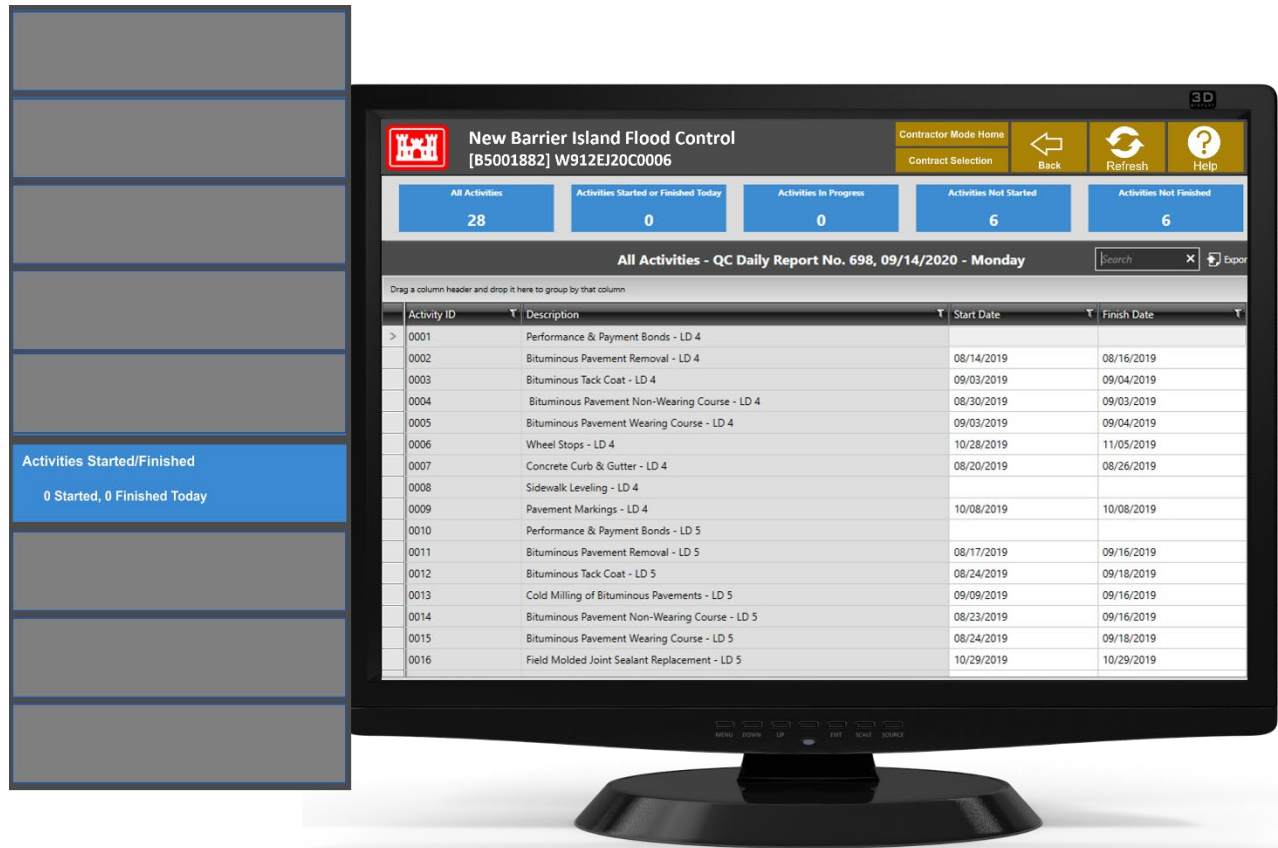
Activities Started/Finished

0 Started, 0 Finished Today

3D

New Barrier Island Flood Control
[B5001882] W912EJ20C0006

Contractor Mode Home

Contract Selection

Back

Refresh

Help

All Activities
28

Activities Started or Finished Today
0

Activities In Progress
0

Activities Not Started
6

Activities Not Finished
6

All Activities - QC Daily Report No. 698, 09/14/2020 - Monday

Search

Expor

Drag a column header and drop it here to group by that column

| | Activity ID | Description | Start Date | Finish Date |
|---|---|---|---|---|
| > | 0001 | Performance & Payment Bonds - LD 4 | | |
| | 0002 | Bituminous Pavement Removal - LD 4 | 08/14/2019 | 08/16/2019 |
| | 0003 | Bituminous Tack Coat - LD 4 | 09/03/2019 | 09/04/2019 |
| | 0004 | Bituminous Pavement Non-Wearing Course - LD 4 | 08/30/2019 | 09/03/2019 |
| | 0005 | Bituminous Pavement Wearing Course - LD 4 | 09/03/2019 | 09/04/2019 |
| | 0006 | Wheel Stops - LD 4 | 10/28/2019 | 11/05/2019 |
| | 0007 | Concrete Curb & Gutter - LD 4 | 08/20/2019 | 08/26/2019 |
| | 0008 | Sidewalk Leveling - LD 4 | | |
| | 0009 | Pavement Markings - LD 4 | 10/08/2019 | 10/08/2019 |
| | 0010 | Performance & Payment Bonds - LD 5 | | |
| | 0011 | Bituminous Pavement Removal - LD 5 | 08/17/2019 | 09/16/2019 |
| | 0012 | Bituminous Tack Coat - LD 5 | 08/24/2019 | 09/18/2019 |
| | 0013 | Cold Milling of Bituminous Pavements - LD 5 | 09/09/2019 | 09/16/2019 |
| | 0014 | Bituminous Pavement Non-Wearing Course - LD 5 | 08/23/2019 | 09/16/2019 |
| | 0015 | Bituminous Pavement Wearing Course - LD 5 | 08/24/2019 | 09/18/2019 |
| | 0016 | Field Molded Joint Sealant Replacement - LD 5 | 10/29/2019 | 10/29/2019 |

MENU DOWN UP EXIT SCALE SOURCE